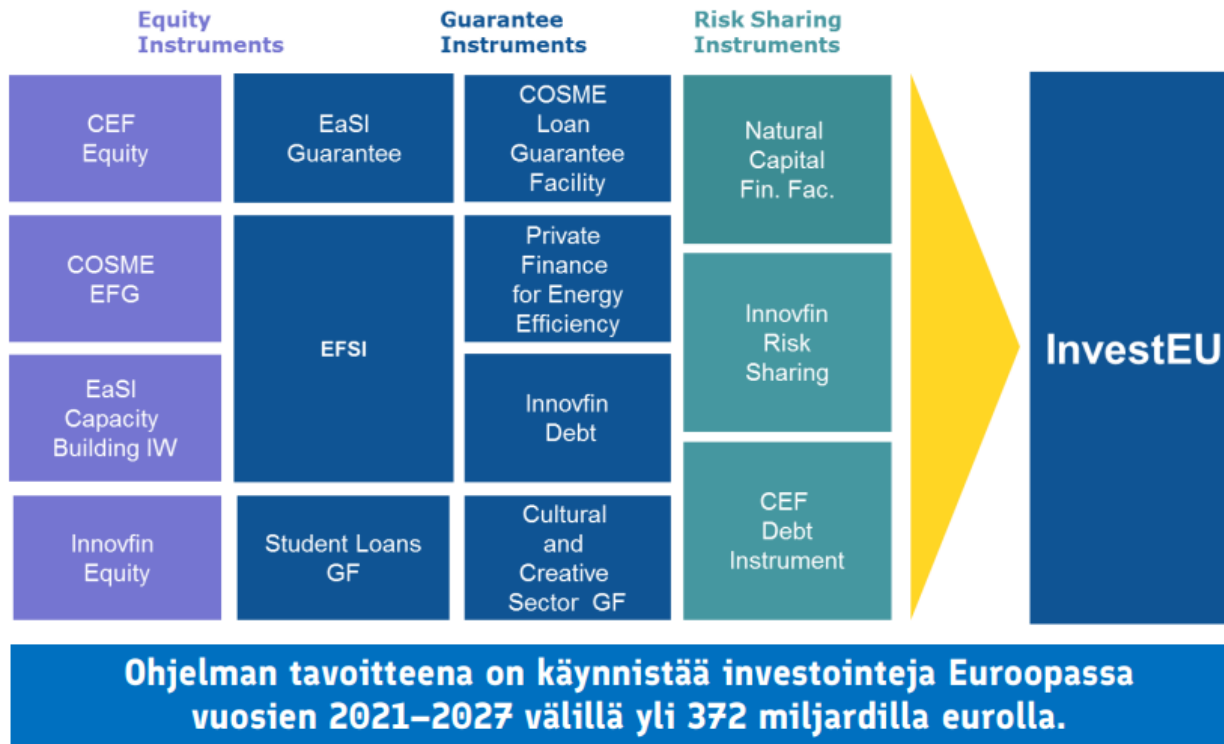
Equity Instruments

Guarantee Instruments

Risk Sharing Instruments

CEF Equity

COSME EFG

EaSI Capacity Building IW

Innovfin Equity

EaSI Guarantee

EFSI

Student Loans GF

COSME Loan Guarantee Facility

Private Finance for Energy Efficiency

Innovfin Debt

Cultural and Creative Sector GF

Natural Capital Fin. Fac.

Innovfin Risk Sharing

CEF Debt Instrument

InvestEU

Ohjelman tavoitteena on käynnistää investointeja Euroopassa vuosien 2021–2027 välillä yli 372 miljardilla eurolla.